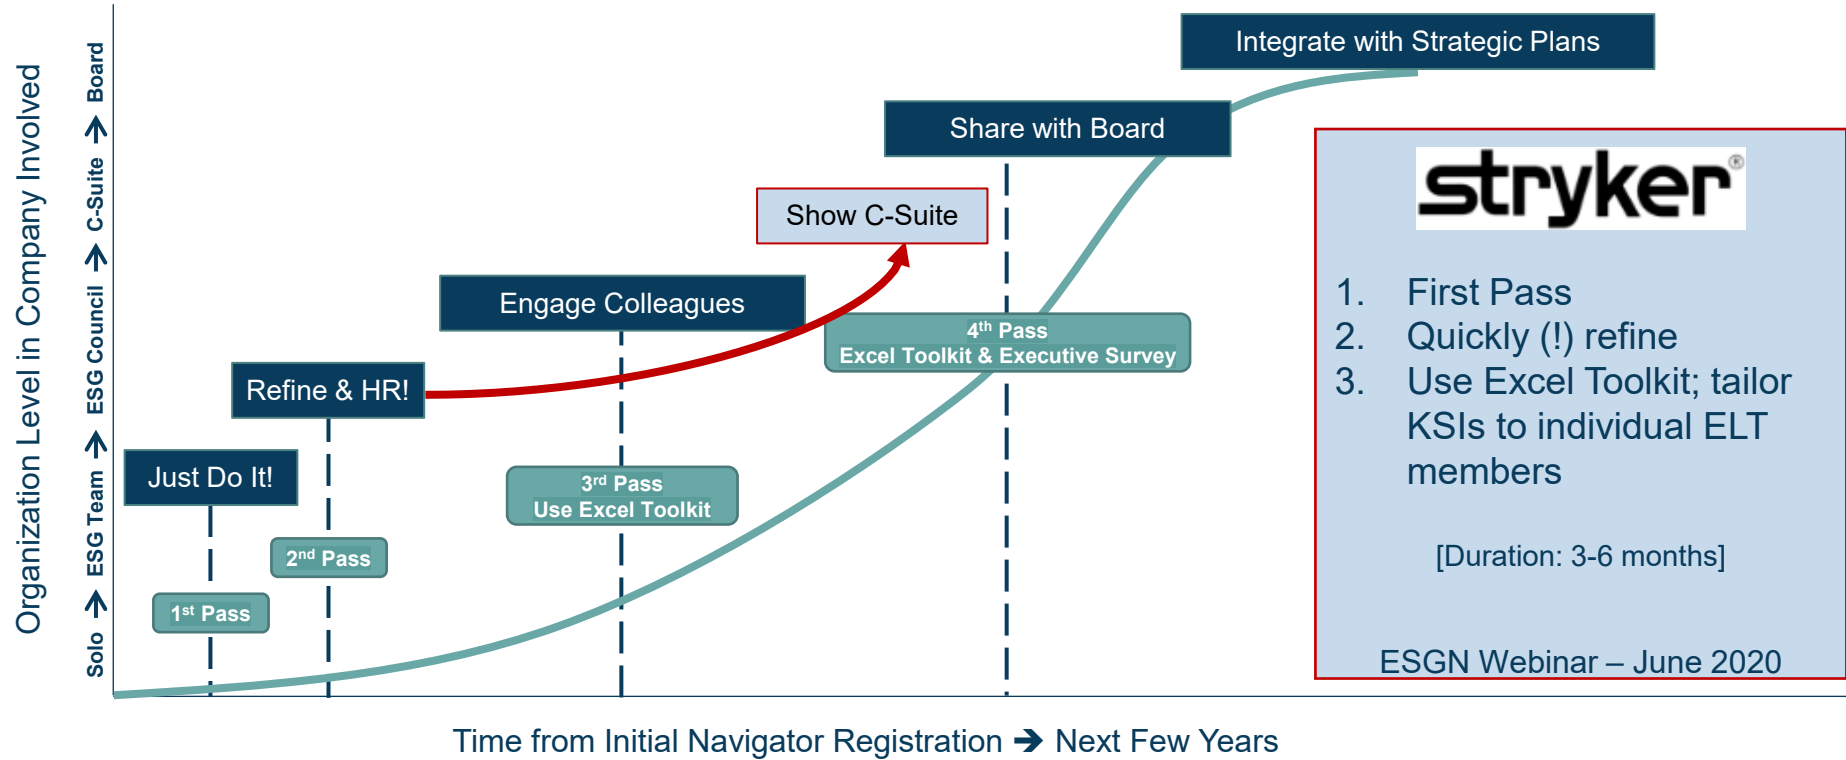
Organization Level in Company Involved

Solo → ESG Team → ESG Council → C-Suite → Board

Integrate with Strategic Plans

Share with Board

Show C-Suite

Engage Colleagues

Refine & HR!

Just Do It!

1st Pass

2nd Pass

3rd Pass
Use Excel Toolkit

4th Pass
Excel Toolkit & Executive Survey

stryker

1. First Pass
2. Quickly (!) refine
3. Use Excel Toolkit; tailor KSIs to individual ELT members

[Duration: 3-6 months]

ESGN Webinar – June 2020

Time from Initial Navigator Registration → Next Few Years